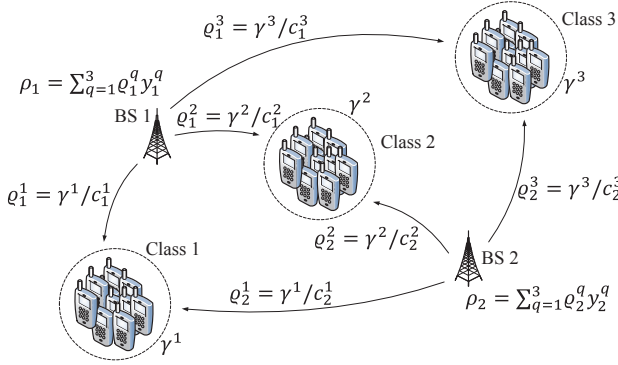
$\varrho_1^3 = \gamma^3/c_1^3$

Class 3

$\gamma^3$

$\rho_1 = \sum_{q=1}^{3} \varrho_1^q y_1^q$

BS 1

$\varrho_1^2 = \gamma^2/c_1^2$

$\gamma^2$

Class 2

$\varrho_1^1 = \gamma^1/c_1^1$

$\varrho_2^3 = \gamma^3/c_2^3$

$\varrho_2^2 = \gamma^2/c_2^2$

Class 1

BS 2

$\varrho_2^1 = \gamma^1/c_2^1$

$\rho_2 = \sum_{q=1}^{3} \varrho_2^q y_2^q$

$\gamma^1$